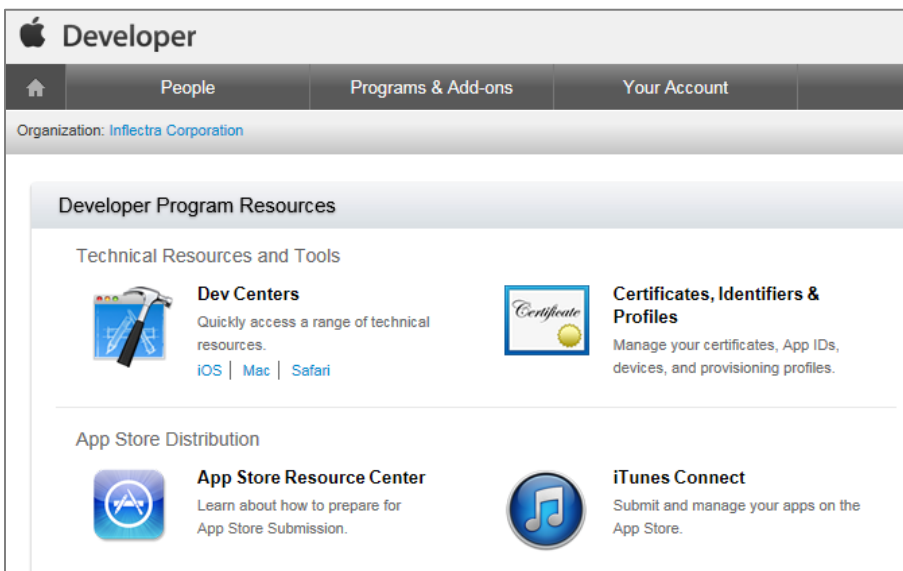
Developer

People | Programs & Add-ons | Your Account

Organization: Inflectra Corporation

Developer Program Resources

Technical Resources and Tools

Dev Centers
Quickly access a range of technical resources.
iOS | Mac | Safari

Certificate

Certificates, Identifiers & Profiles
Manage your certificates, App IDs, devices, and provisioning profiles.

App Store Distribution

App Store Resource Center
Learn about how to prepare for App Store Submission.

iTunes Connect
Submit and manage your apps on the App Store.